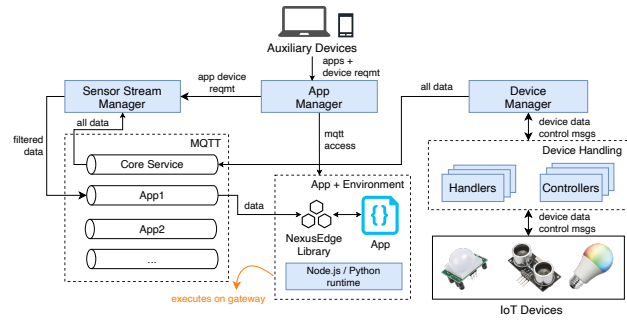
Auxiliary Devices

apps + device reqmt

Sensor Stream Manager

app device reqmt

App Manager

all data

Device Manager

filtered data

all data

MQTT

Core Service

App1

App2

...

mqtt access

device data control msgs

Device Handling

Handlers

Controllers

App + Environment

data

NexusEdge Library

{}

App

Node.js / Python runtime

device data control msgs

executes on gateway

IoT Devices